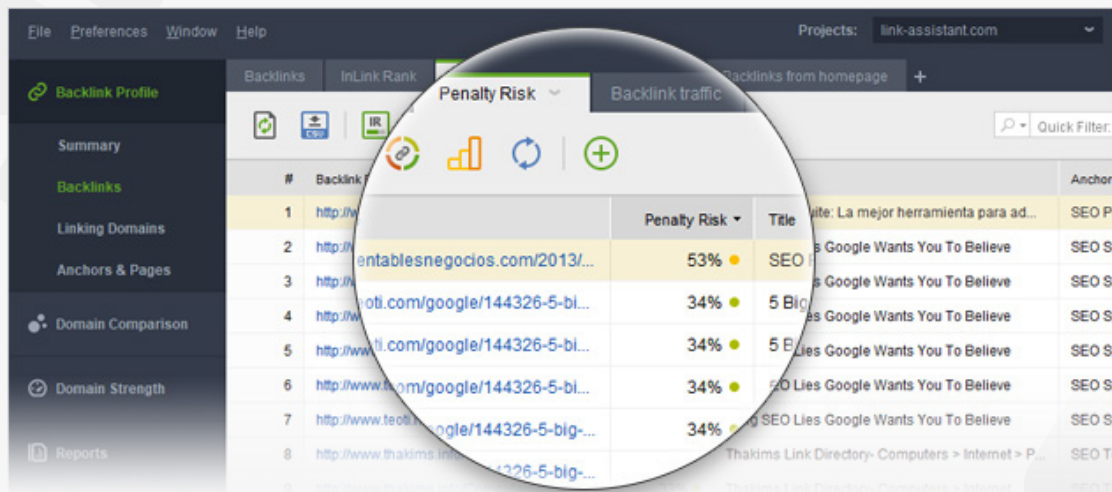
File Preferences Window Help

Projects: link-assistant.com

Backlink Profile

Summary

Backlinks

Linking Domains

Anchors & Pages

Domain Comparison

Domain Strength

Reports

Backlinks InLink Rank Backlinks from homepage +

Penalty Risk Backlink traffic

Quick Filter:

| # | Backlink Page | Penalty Risk | Title | | Anchor |
|---|---|---|---|---|---|
| 1 | http://w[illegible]entablesnegocios.com/2013/... | 53% | SEO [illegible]ite: La mejor herramienta para ad... | | SEO P |
| 2 | http://w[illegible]eoti.com/google/144326-5-bi... | 34% | 5 Big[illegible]ies Google Wants You To Believe | | SEO S |
| 3 | http://w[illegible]i.com/google/144326-5-bi... | 34% | 5 B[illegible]ies Google Wants You To Believe | | SEO S |
| 4 | http://w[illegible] | | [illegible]ies Google Wants You To Believe | | SEO S |
| 5 | http://www.teoti.com/google/144326-5-bi... | 34% | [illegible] Lies Google Wants You To Believe | | SEO S |
| 6 | http://www.te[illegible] | | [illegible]O Lies Google Wants You To Believe | | SEO S |
| 7 | http://www.teoti.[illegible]ogle/144326-5-big-... | 34% | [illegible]g SEO Lies Google Wants You To Believe | | SEO S |
| 8 | http://www.thakims.info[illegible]326-5-big-... | | Thakims Link Directory- Computers > Internet > P... | | SEO T |